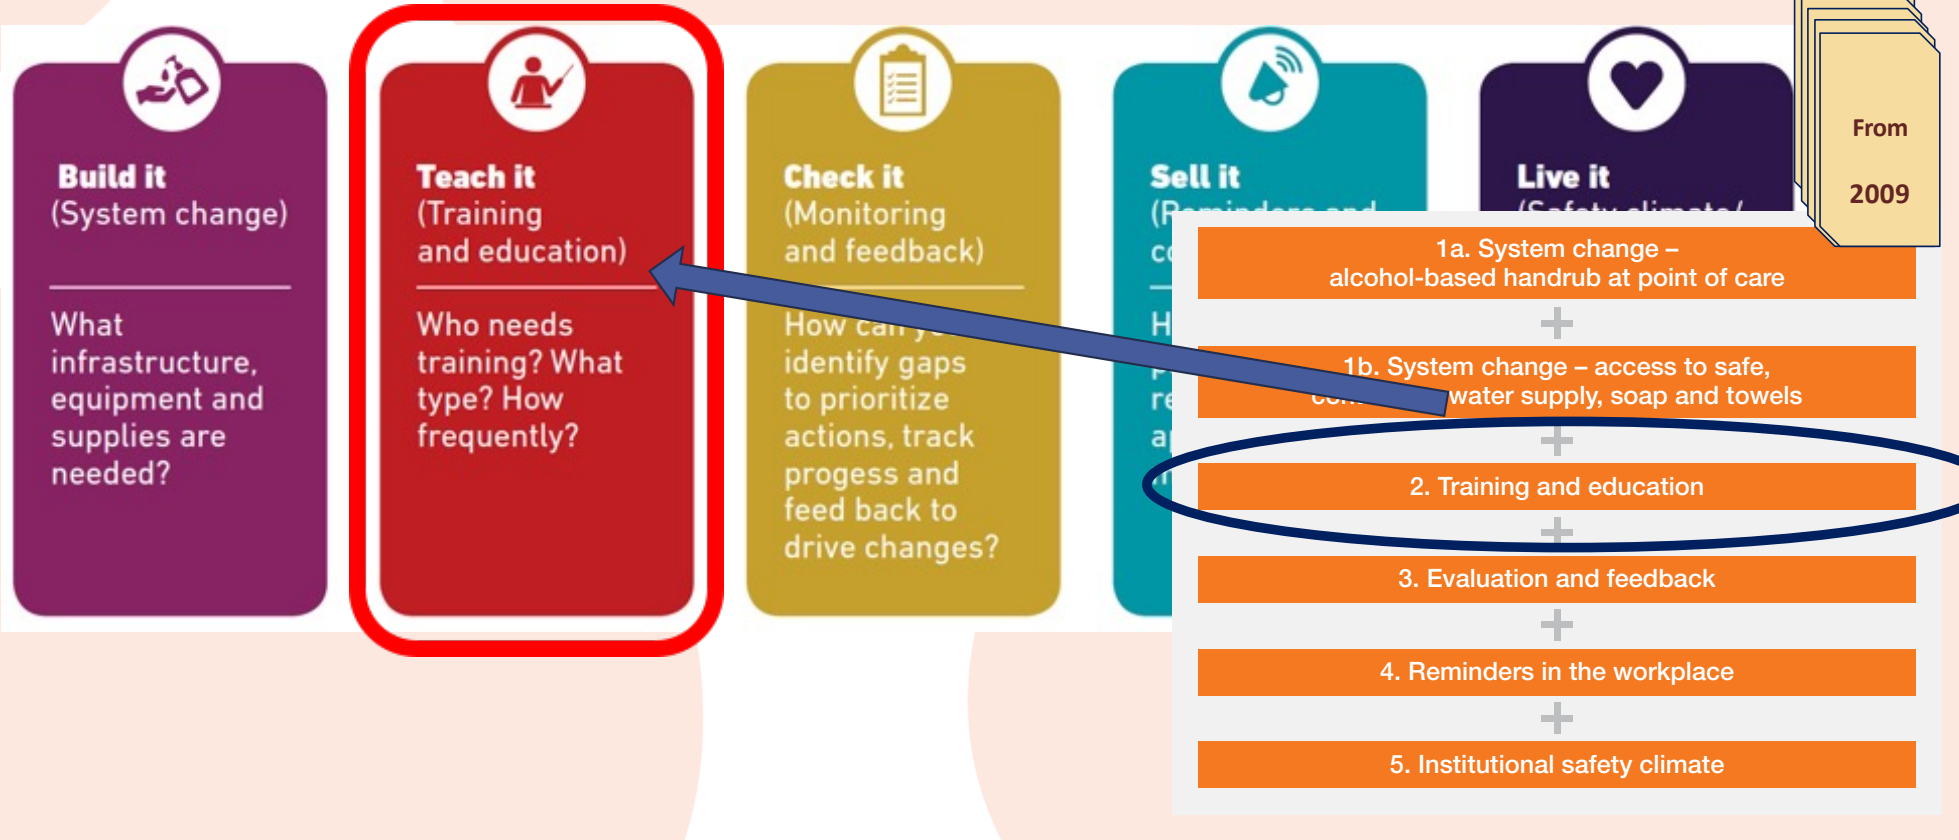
Build it
(System change)

What infrastructure, equipment and supplies are needed?

Teach it
(Training and education)

Who needs training? What type? How frequently?

Check it
(Monitoring and feedback)

How can y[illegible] identify gaps to prioritize actions, track progess and feed back to drive changes?

Sell it
(R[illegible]
c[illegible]

H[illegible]
p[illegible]
re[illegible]
a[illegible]

Live it
(S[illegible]

From
2009

1a. System change – alcohol-based handrub at point of care

+

1b. System change – access to safe, co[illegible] water supply, soap and towels

+

2. Training and education

+

3. Evaluation and feedback

+

4. Reminders in the workplace

+

5. Institutional safety climate